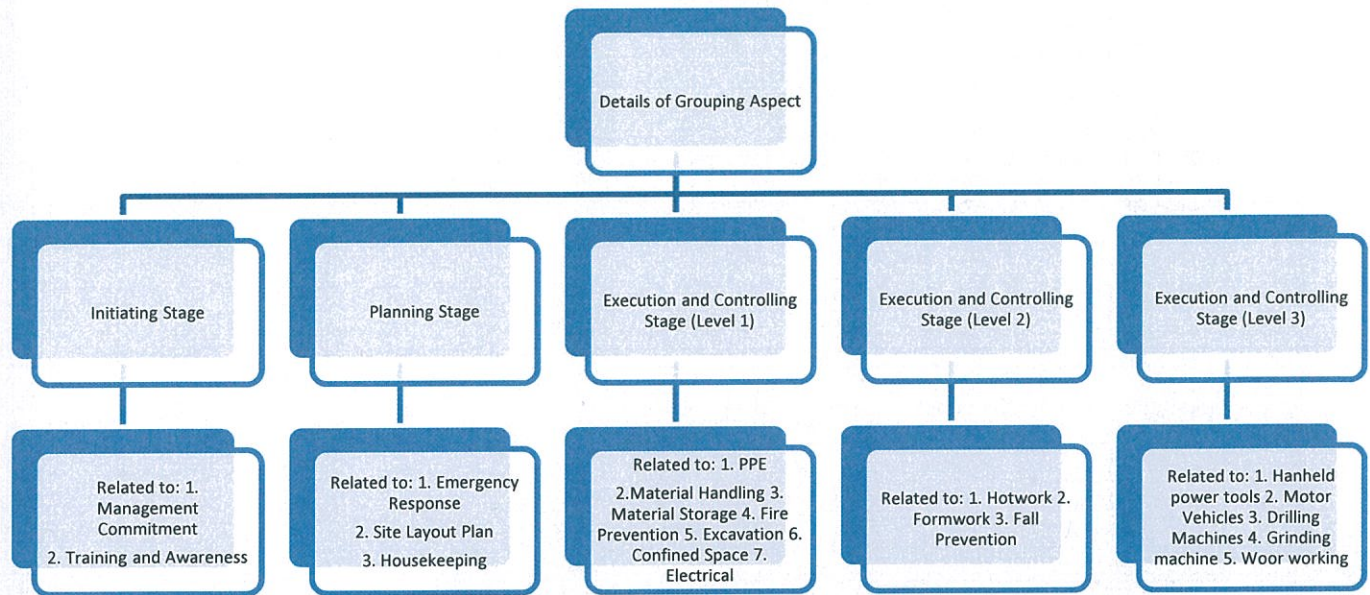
Details of Grouping Aspect

Initiating Stage

Planning Stage

Execution and Controlling Stage (Level 1)

Execution and Controlling Stage (Level 2)

Execution and Controlling Stage (Level 3)

Related to: 1. Management Commitment

2. Training and Awareness

Related to: 1. Emergency Response

2. Site Layout Plan

3. Housekeeping

Related to: 1. PPE

2.Material Handling 3. Material Storage 4. Fire Prevention 5. Excavation 6. Confined Space 7. Electrical

Related to: 1. Hotwork 2. Formwork 3. Fall Prevention

Related to: 1. Hanheld power tools 2. Motor Vehicles 3. Drilling Machines 4. Grinding machine 5. Woor working